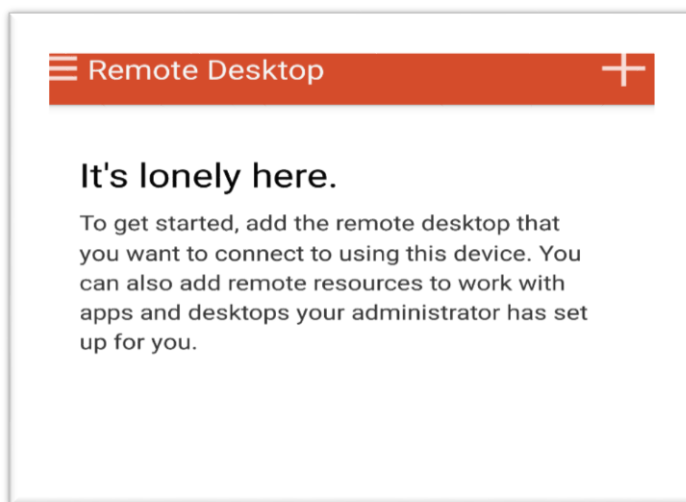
Remote Desktop

It's lonely here.

To get started, add the remote desktop that you want to connect to using this device. You can also add remote resources to work with apps and desktops your administrator has set up for you.